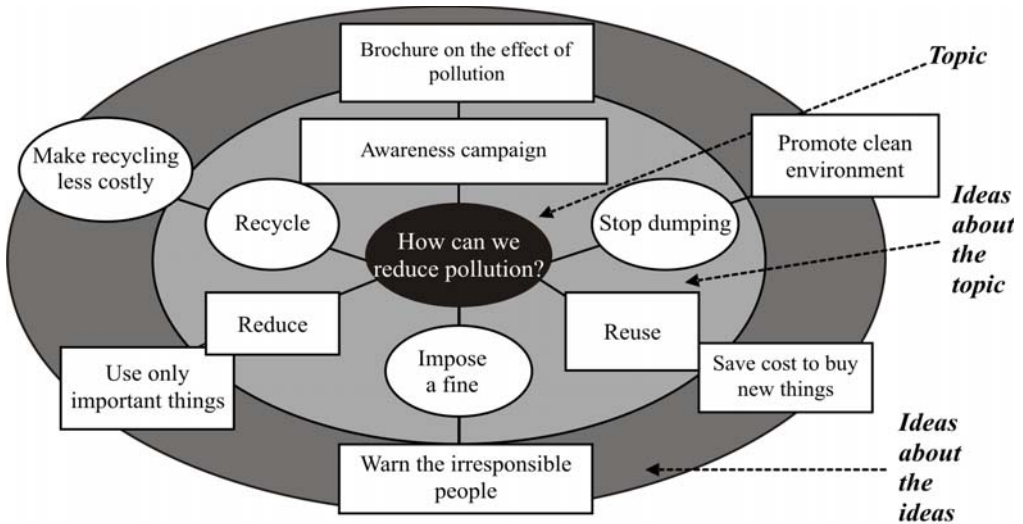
Brochure on the effect of pollution

Topic

Make recycling less costly

Awareness campaign

Promote clean environment

Ideas about the topic

Recycle

How can we reduce pollution?

Stop dumping

Reduce

Reuse

Use only important things

Impose a fine

Save cost to buy new things

Warn the irresponsible people

Ideas about the ideas